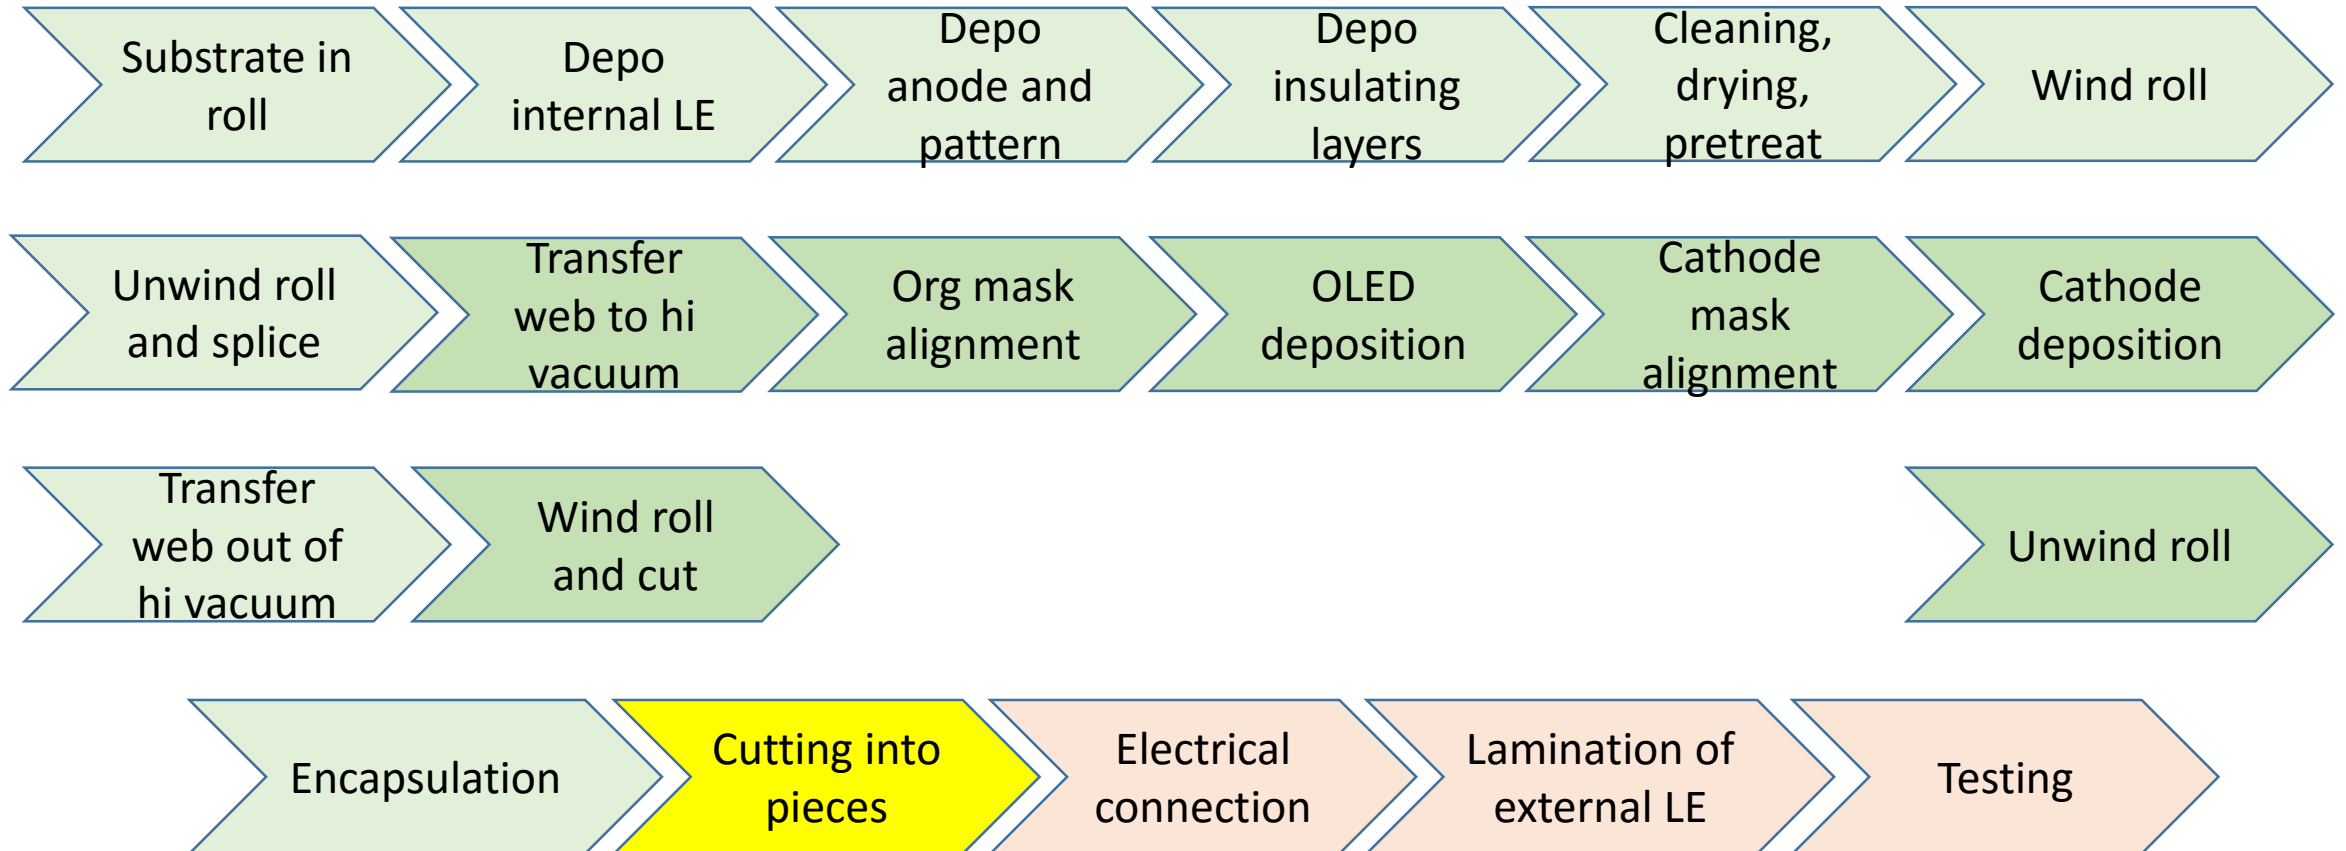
Substrate in roll

Depo internal LE

Depo anode and pattern

Depo insulating layers

Cleaning, drying, pretreat

Wind roll

Unwind roll and splice

Transfer web to hi vacuum

Org mask alignment

OLED deposition

Cathode mask alignment

Cathode deposition

Transfer web out of hi vacuum

Wind roll and cut

Unwind roll

Encapsulation

Cutting into pieces

Electrical connection

Lamination of external LE

Testing